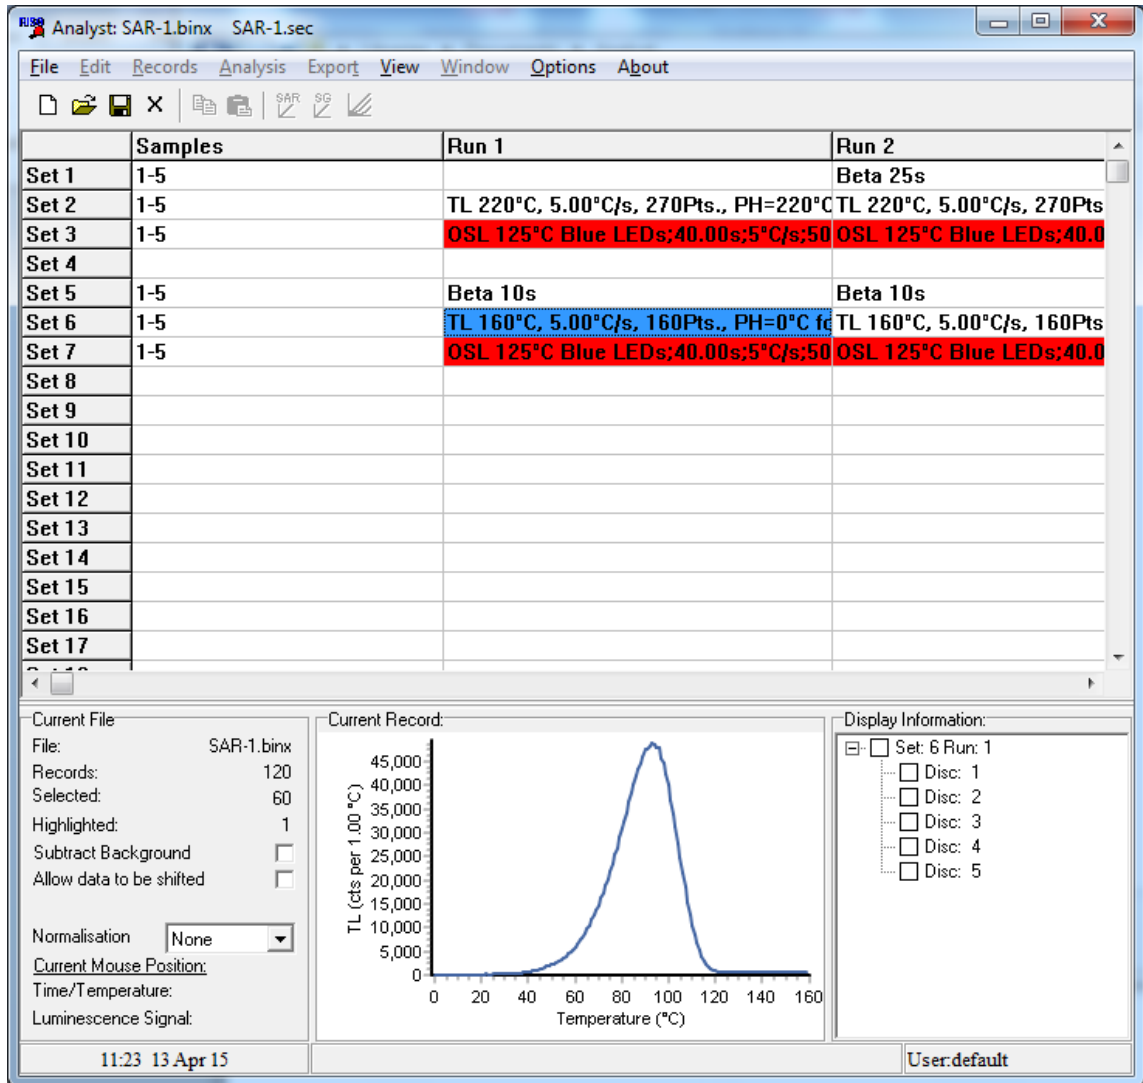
Analyst: SAR-1.binx SAR-1.sec

File Edit Records Analysis Export View Window Options About

| | Samples | Run 1 | Run 2 |
|---|---|---|---|
| Set 1 | 1-5 | | Beta 25s |
| Set 2 | 1-5 | TL 220°C, 5.00°C/s, 270Pts., PH=220°C | TL 220°C, 5.00°C/s, 270Pts |
| Set 3 | 1-5 | OSL 125°C Blue LEDs;40.00s;5°C/s;50 | OSL 125°C Blue LEDs;40.0 |
| Set 4 | | | |
| Set 5 | 1-5 | Beta 10s | Beta 10s |
| Set 6 | 1-5 | TL 160°C, 5.00°C/s, 160Pts., PH=0°C fc | TL 160°C, 5.00°C/s, 160Pts |
| Set 7 | 1-5 | OSL 125°C Blue LEDs;40.00s;5°C/s;50 | OSL 125°C Blue LEDs;40.0 |
| Set 8 | | | |
| Set 9 | | | |
| Set 10 | | | |
| Set 11 | | | |
| Set 12 | | | |
| Set 13 | | | |
| Set 14 | | | |
| Set 15 | | | |
| Set 16 | | | |
| Set 17 | | | |

Current File
File: SAR-1.binx
Records: 120
Selected: 60
Highlighted: 1
Subtract Background
Allow data to be shifted

Normalisation None
Current Mouse Position:
Time/Temperature:
Luminescence Signal:

Current Record:
TL (cts per 1.00 °C)
45,000
40,000
35,000
30,000
25,000
20,000
15,000
10,000
5,000
0
0 20 40 60 80 100 120 140 160
Temperature (°C)

Display Information:
Set: 6 Run: 1
Disc: 1
Disc: 2
Disc: 3
Disc: 4
Disc: 5

11:23 13 Apr 15
User:default